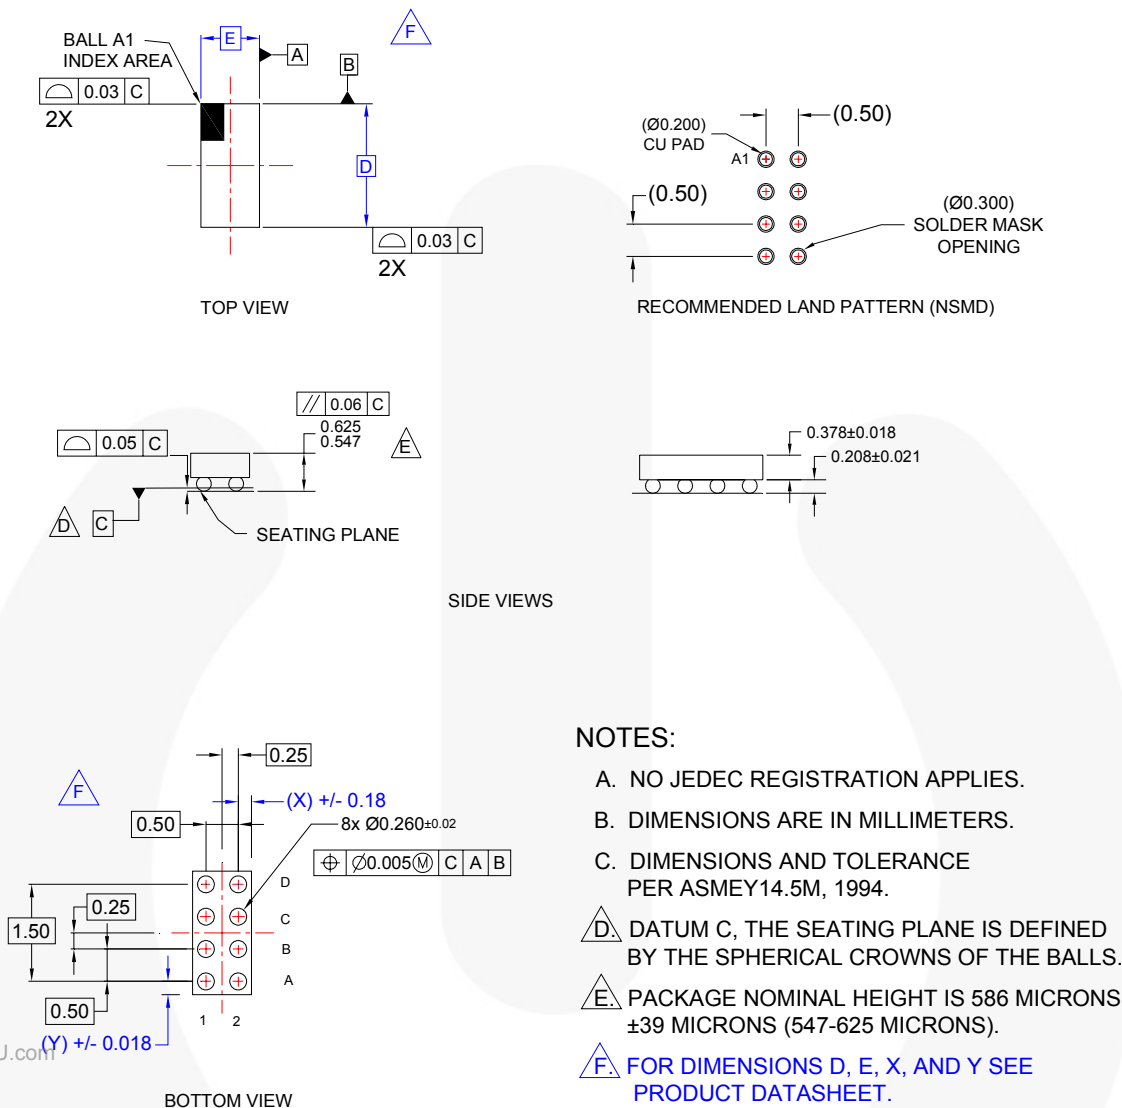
BALL A1
INDEX AREA

E

A

F

B

0.03 C
2X

D

0.03 C
2X

TOP VIEW

(Ø0.200)
CU PAD

(0.50)

A1

(0.50)

(Ø0.300)
SOLDER MASK
OPENING

RECOMMENDED LAND PATTERN (NSMD)

0.06 C

0.625
0.547

0.05 C

E

D C

SEATING PLANE

0.378±0.018
0.208±0.021

SIDE VIEWS

0.25

F

(X) +/- 0.18

0.50

8x Ø0.260±0.02

Ø0.005 Ⓜ C A B

D
C
B
A

1.50

0.25

0.50

(Y) +/- 0.018

1 2

BOTTOM VIEW

NOTES:

A. NO JEDEC REGISTRATION APPLIES.

B. DIMENSIONS ARE IN MILLIMETERS.

C. DIMENSIONS AND TOLERANCE PER ASMEY14.5M, 1994.

D. DATUM C, THE SEATING PLANE IS DEFINED BY THE SPHERICAL CROWNS OF THE BALLS.

E. PACKAGE NOMINAL HEIGHT IS 586 MICRONS ±39 MICRONS (547-625 MICRONS).

F. FOR DIMENSIONS D, E, X, AND Y SEE PRODUCT DATASHEET.